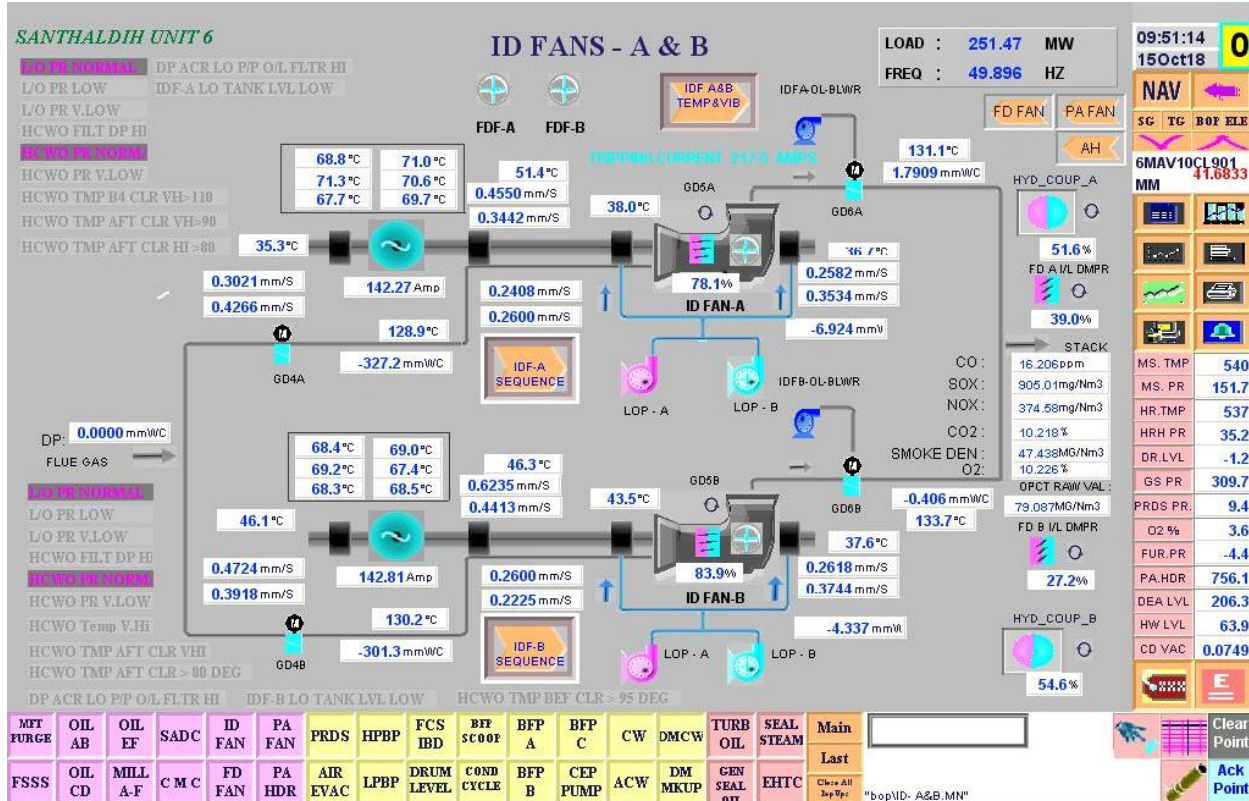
SANTHALDIH UNIT 6

ID FANS - A & B

LOAD : 251.47 MW
FREQ : 49.896 HZ

09:51:14
15Oct18
0

NAV
SG TG BOP ELE
6MAV10CL901
MM 41.6833

L/O PR NORMAL DP ACR LO P/P O/L FLTR HI
L/O PR LOW IDF-A LO TANK LVL LOW
L/O PR V.LOW
HCWO FILT DP HI
HCWO PR NORM
HCWO PR V.LOW
HCWO TMP B4 CLR VH>110
HCWO TMP AFT CLR VH>90
HCWO TMP AFT CLR HI >80

FDF-A FDF-B
IDF A&B TEMP&VIB
IDFA-OL-BLWR
FD FAN PA FAN
AH

TRIPPING CURRENT 317.5 AMPS

| 68.8°C | 71.0°C |
|---|---|
| 71.3°C | 70.6°C |
| 67.7°C | 69.7°C |

51.4°C
0.4550 mm/S
0.3442 mm/S
38.0°C
GD5A
131.1°C
1.7909 mmWC
GD6A
HYD_COUP_A
35.3°C
36.7°C
0.3021 mm/S
142.27 Amp
78.1%
0.2582 mm/S
51.6%
0.4266 mm/S
0.2408 mm/S
ID FAN-A
0.3534 mm/S
FD A I/L DMPR
0.2600 mm/S
128.9°C
-6.924 mmWC
39.0%
-327.2 mmWC
GD4A
IDF-A SEQUENCE
STACK
LOP - A LOP - B
IDFB-OL-BLWR

CO : 16.206ppm
SOX : 905.01mg/Nm3
NOX : 374.58mg/Nm3
CO2 : 10.218%
SMOKE DEN : 47.438MG/Nm3
O2: 10.226%
OPCT RAW VAL : 79.087MG/Nm3
FD B I/L DMPR
27.2%

DP: 0.0000 mmWC
FLUE GAS

| 68.4°C | 69.0°C |
|---|---|
| 69.2°C | 67.4°C |
| 68.3°C | 68.5°C |

46.3°C
0.6235 mm/S
0.4413 mm/S
43.5°C
GD5B
-0.406 mmWC
GD6B
133.7°C

L/O PR NORMAL
L/O PR LOW
L/O PR V.LOW
HCWO FILT DP HI
HCWO PR NORM
HCWO PR V.LOW
HCWO Temp V.Hi
HCWO TMP AFT CLR VHI
HCWO TMP AFT CLR > 80 DEG

46.1°C
37.6°C
0.4724 mm/S
142.81 Amp
0.2600 mm/S
83.9%
0.2618 mm/S
0.3918 mm/S
0.2225 mm/S
ID FAN-B
0.3744 mm/S
130.2°C
-4.337 mmWC
HYD_COUP_B
-301.3 mmWC
GD4B
IDF-B SEQUENCE
LOP - A LOP - B
54.6%

DP ACR LO P/P O/L FLTR HI IDF-B LO TANK LVL LOW HCWO TMP BEF CLR > 95 DEG

| MS. TMP | 540 |
|---|---|
| MS. PR | 151.7 |
| HR.TMP | 537 |
| HRH PR | 35.2 |
| DR.LVL | -1.2 |
| GS PR | 309.7 |
| PRDS PR. | 9.4 |
| O2 % | 3.6 |
| FUR.PR | -4.4 |
| PA.HDR | 756.1 |
| DEA LVL | 206.3 |
| HW LVL | 63.9 |
| CD VAC | 0.0749 |

MFT PURGE | OIL AB | OIL EF | SADC | ID FAN | PA FAN | PRDS | HPBP | FCS IBD | BFP SCOOP | BFP A | BFP C | CW | DMCW | TURB OIL | SEAL STEAM | Main | Last
FSSS | OIL CD | MILL A-F | C M C | FD FAN | PA HDR | AIR EVAC | LPBP | DRUM LEVEL | COND CYCLE | BFP B | CEP PUMP | ACW | DM MKUP | GEN SEAL OIL | EHTC | Close All Pop Ups

"bop\ID- A&B.MN"

Clear Point
Ack Point